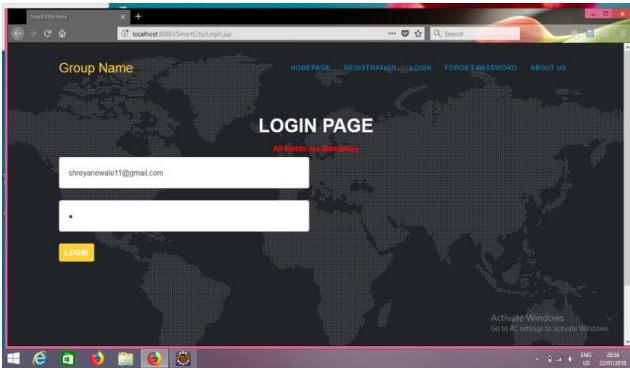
Insert title here

localhost:8080/SmartCity/Login.jsp

Search

Group Name

HOMEPAGE REGISTRATION LOGIN FORGET PASSWORD ABOUT US

LOGIN PAGE

All Fields are Mandatory

shreyanewale11@gmail.com

•

LOGIN

Activate Windows
Go to PC settings to activate Windows.

ENG US 20:56 22/01/2018